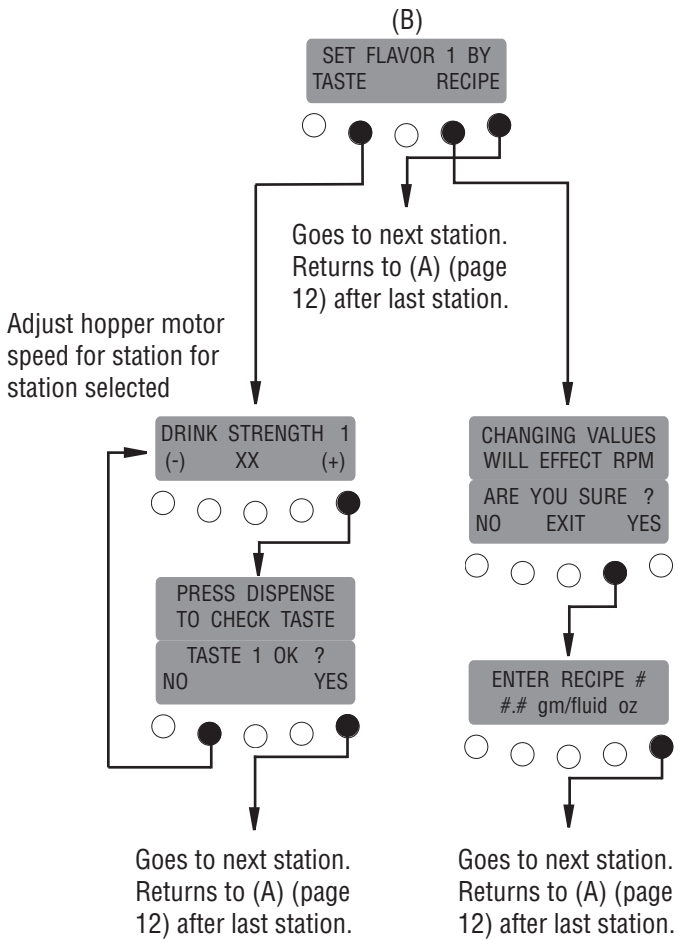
(B)

SET FLAVOR 1 BY
TASTE RECIPE

Goes to next station. Returns to (A) (page 12) after last station.

Adjust hopper motor speed for station for station selected

DRINK STRENGTH 1
(-) XX (+)

PRESS DISPENSE
TO CHECK TASTE

TASTE 1 OK ?
NO YES

Goes to next station. Returns to (A) (page 12) after last station.

CHANGING VALUES
WILL EFFECT RPM

ARE YOU SURE ?
NO EXIT YES

ENTER RECIPE #
#.# gm/fluid oz

Goes to next station. Returns to (A) (page 12) after last station.